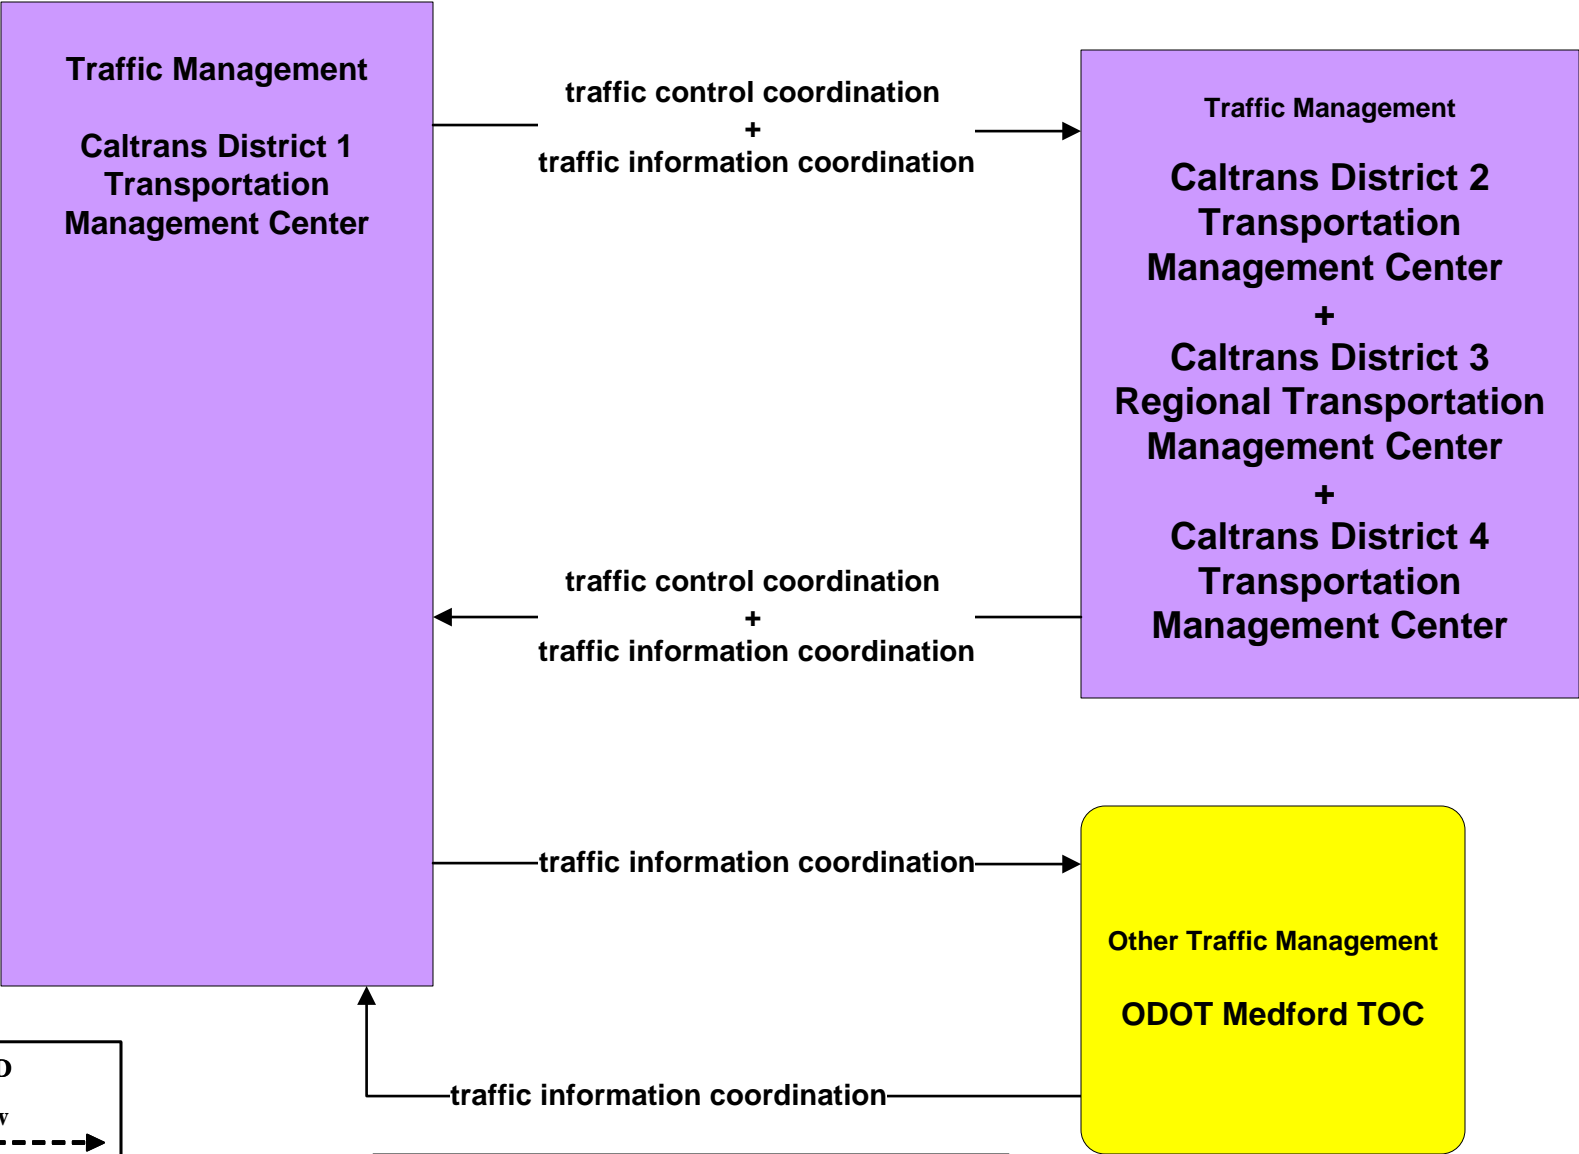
Traffic Management

Caltrans District 1 Transportation Management Center

traffic control coordination + traffic information coordination

Traffic Management

Caltrans District 2 Transportation Management Center + Caltrans District 3 Regional Transportation Management Center + Caltrans District 4 Transportation Management Center

traffic control coordination + traffic information coordination

traffic information coordination

Other Traffic Management

ODOT Medford TOC

traffic information coordination

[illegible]